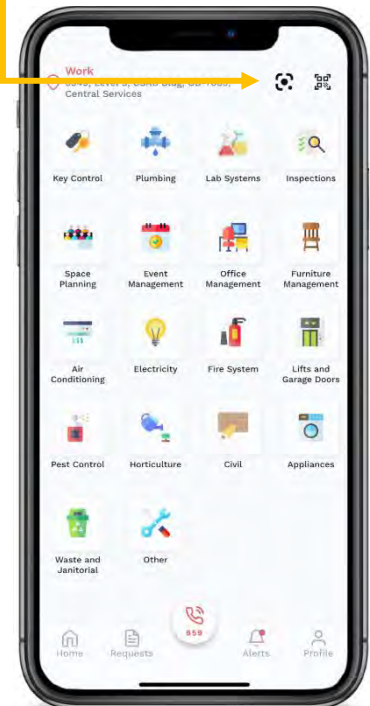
Work
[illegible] Central Services

Key Control
Plumbing
Lab Systems
Inspections

Space Planning
Event Management
Office Management
Furniture Management

Air Conditioning
Electricity
Fire System
Lifts and Garage Doors

Pest Control
Horticulture
Civil
Appliances

Waste and Janitorial
Other

Home
Requests
859
Alerts
Profile